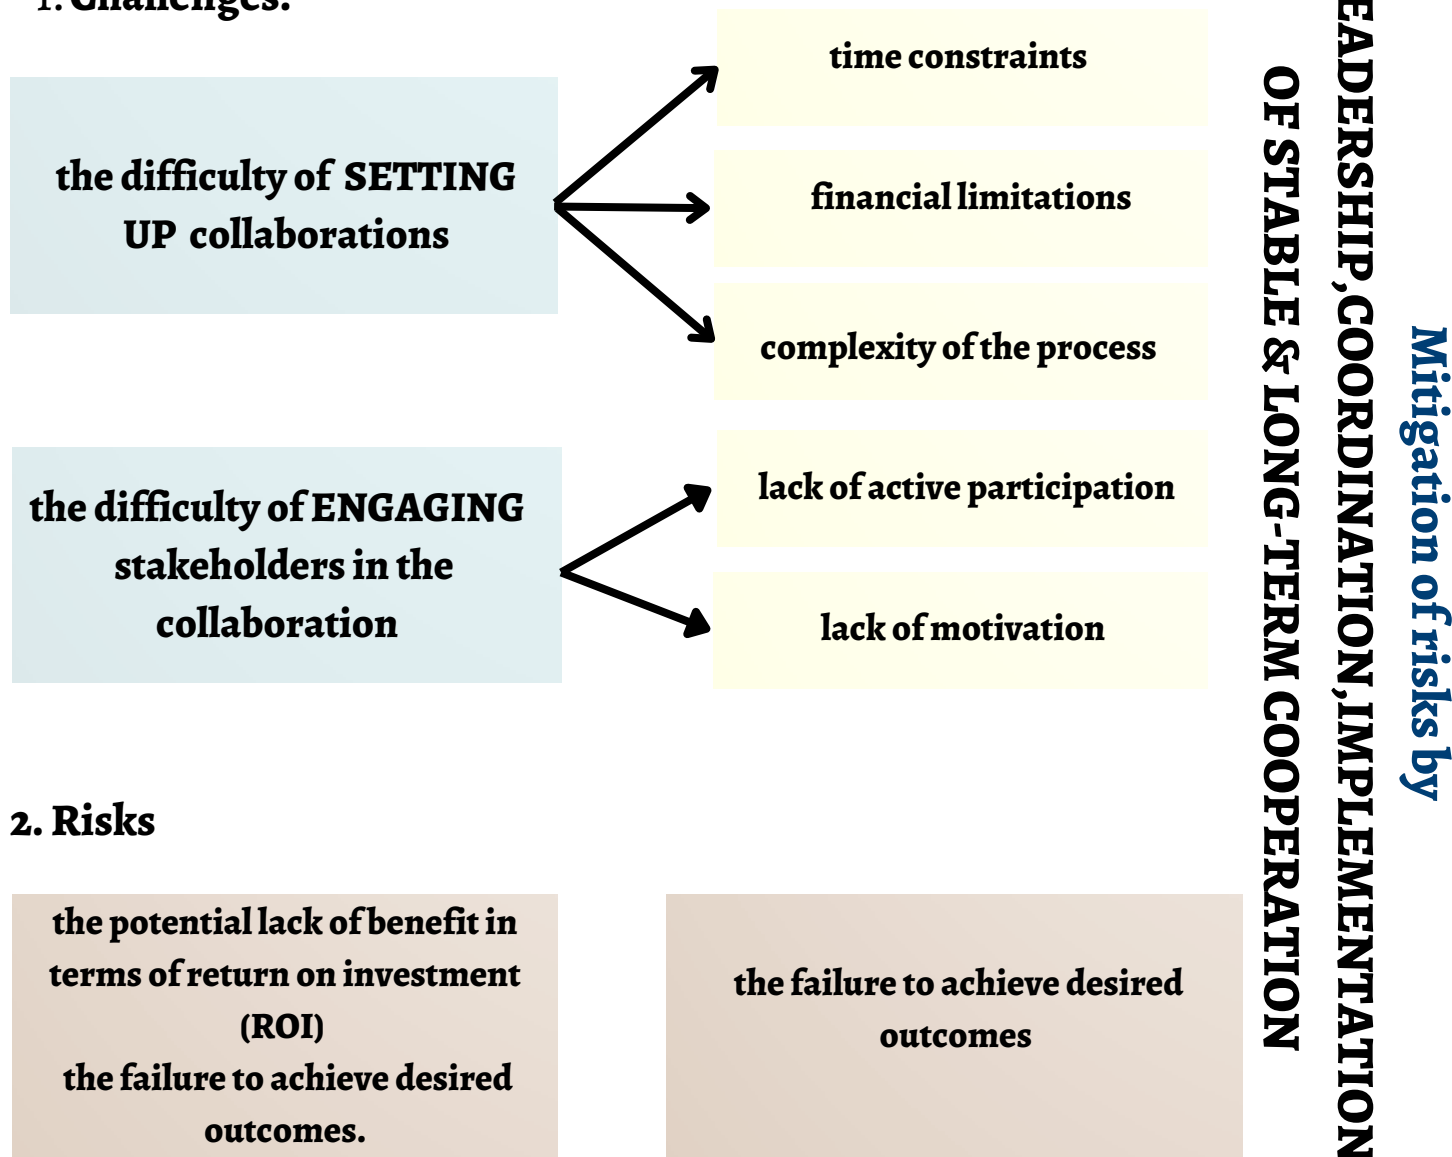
1. Challenges:

the difficulty of SETTING UP collaborations

time constraints

financial limitations

complexity of the process

the difficulty of ENGAGING stakeholders in the collaboration

lack of active participation

lack of motivation

2. Risks

the potential lack of benefit in terms of return on investment (ROI)
the failure to achieve desired outcomes.

the failure to achieve desired outcomes

Mitigation of risks by
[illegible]EADERSHIP,COORDINATION,IMPLEMENTATION
OF STABLE & LONG-TERM COOPERATION